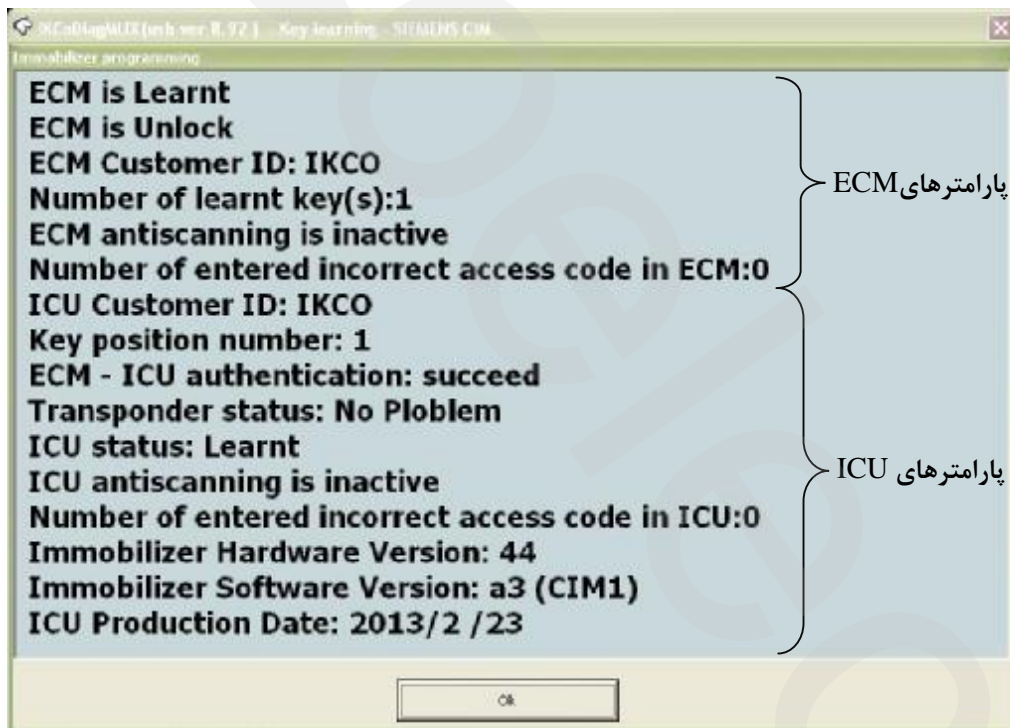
IKCoDiagMUX(usb ver 8.92) - Key learning - SIEMENS CIM
Immobilizer programming

ECM is Learnt
ECM is Unlock
ECM Customer ID: IKCO
Number of learnt key(s):1
ECM antiscanning is inactive
Number of entered incorrect access code in ECM:0
ICU Customer ID: IKCO
Key position number: 1
ECM - ICU authentication: succeed
Transponder status: No Ploblem
ICU status: Learnt
ICU antiscanning is inactive
Number of entered incorrect access code in ICU:0
Immobilizer Hardware Version: 44
Immobilizer Software Version: a3 (CIM1)
ICU Production Date: 2013/2 /23

پارامترهایECM

پارامترهای ICU

Ok